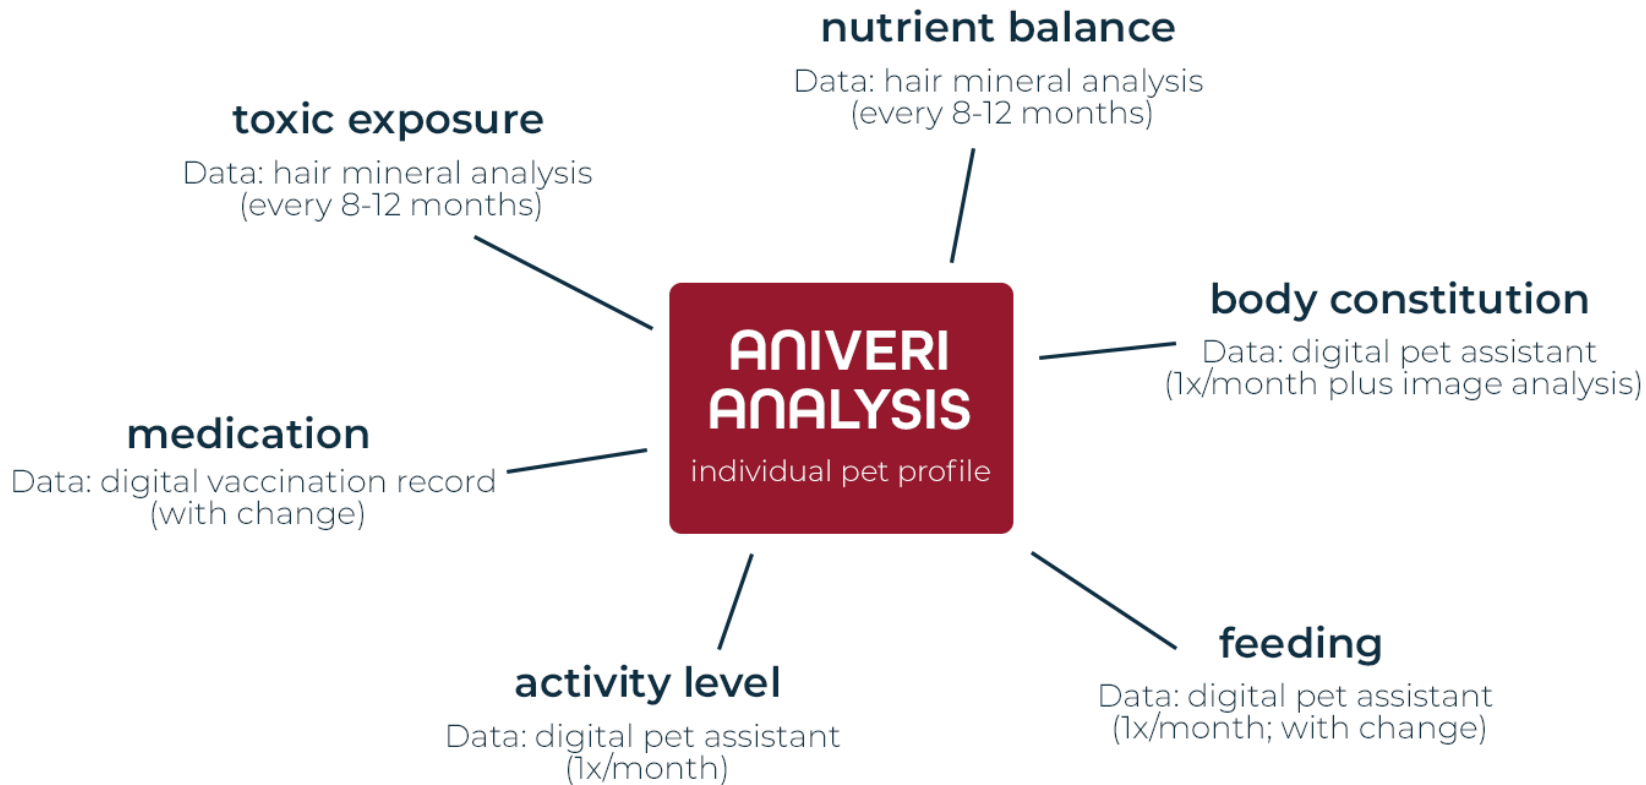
nutrient balance
Data: hair mineral analysis (every 8-12 months)

toxic exposure
Data: hair mineral analysis (every 8-12 months)

ANIVERI ANALYSIS
individual pet profile

body constitution
Data: digital pet assistant (1x/month plus image analysis)

medication
Data: digital vaccination record (with change)

activity level
Data: digital pet assistant (1x/month)

feeding
Data: digital pet assistant (1x/month; with change)